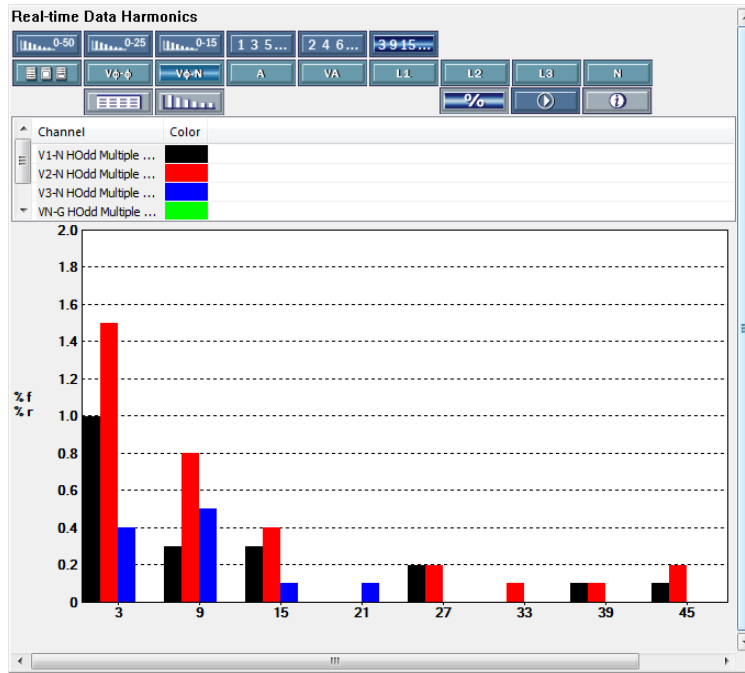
Real-time Data Harmonics

0-50 0-25 0-15 1 3 5... 2 4 6... 3 9 15...

Vϕ-ϕ Vϕ-N A VA L1 L2 L3 N

%

| Channel | Color |
|---|---|
| V1-N HOdd Multiple ... | |
| V2-N HOdd Multiple ... | |
| V3-N HOdd Multiple ... | |
| VN-G HOdd Multiple ... | |

2.0
1.8
1.6
1.4
1.2
1.0
0.8
0.6
0.4
0.2
0

% f
% r

3 9 15 21 27 33 39 45

III